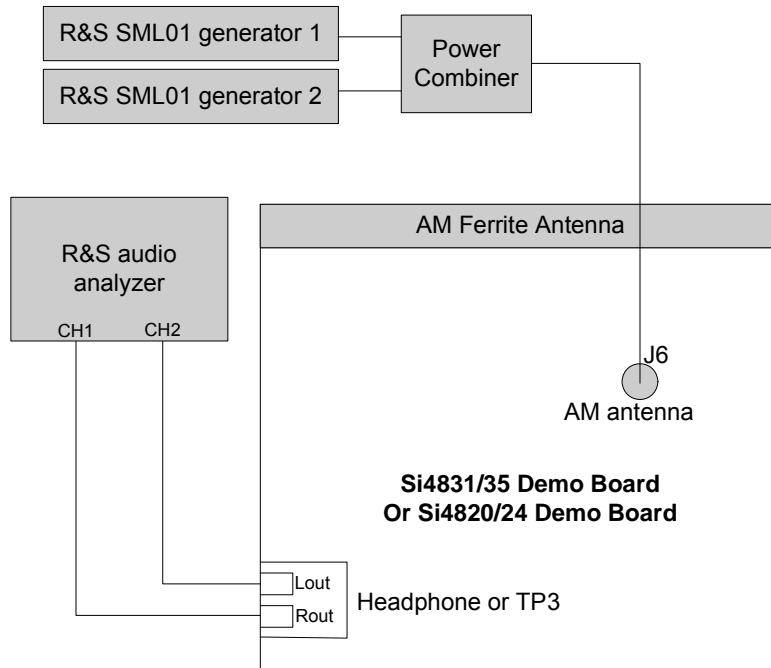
R&S SML01 generator 1

R&S SML01 generator 2

Power Combiner

R&S audio analyzer

CH1

CH2

AM Ferrite Antenna

J6

AM antenna

Si4831/35 Demo Board
Or Si4820/24 Demo Board

Lout

Rout

Headphone or TP3